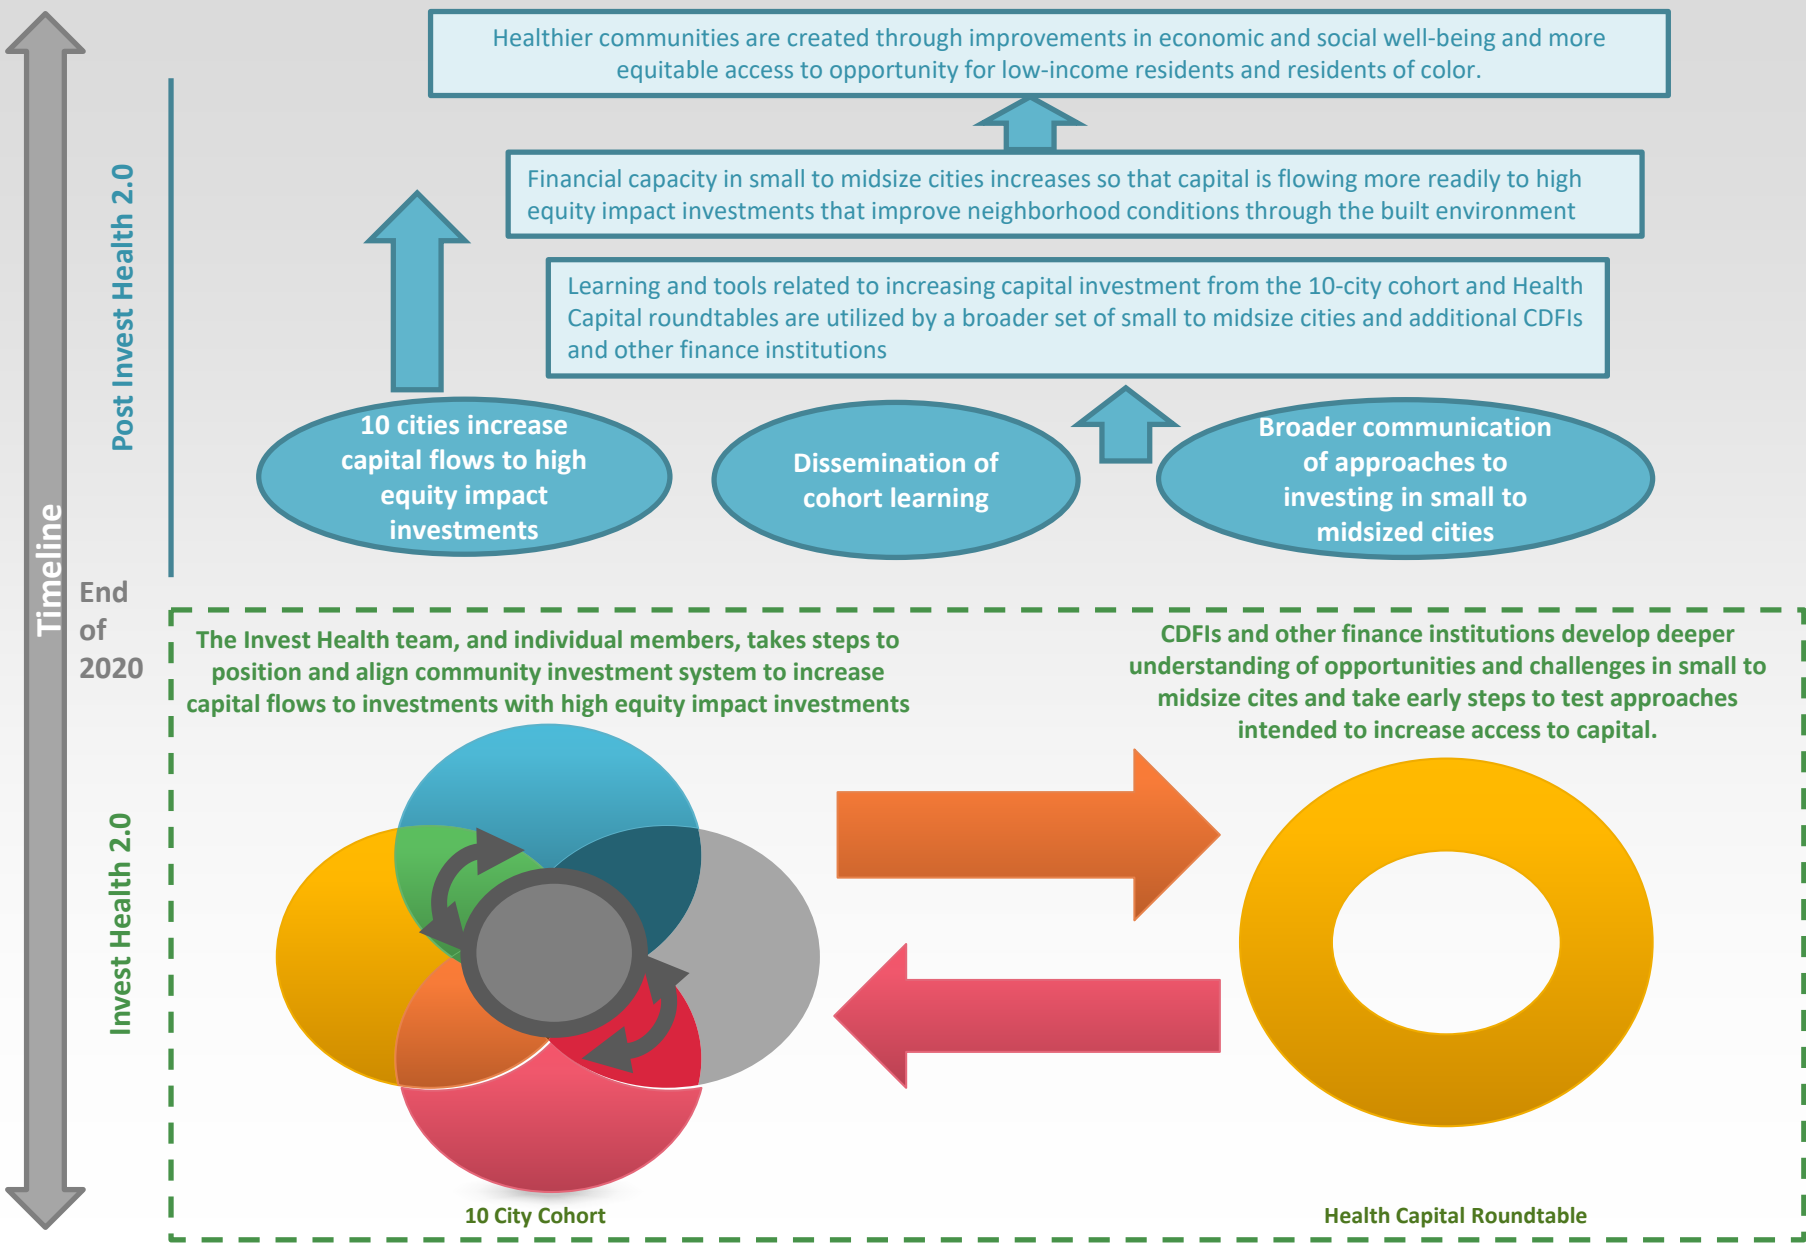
Healthier communities are created through improvements in economic and social well-being and more equitable access to opportunity for low-income residents and residents of color.

Financial capacity in small to midsize cities increases so that capital is flowing more readily to high equity impact investments that improve neighborhood conditions through the built environment

Learning and tools related to increasing capital investment from the 10-city cohort and Health Capital roundtables are utilized by a broader set of small to midsize cities and additional CDFIs and other finance institutions

Post Invest Health 2.0

10 cities increase capital flows to high equity impact investments

Dissemination of cohort learning

Broader communication of approaches to investing in small to midsized cities

Timeline

End of 2020

Invest Health 2.0

The Invest Health team, and individual members, takes steps to position and align community investment system to increase capital flows to investments with high equity impact investments

CDFIs and other finance institutions develop deeper understanding of opportunities and challenges in small to midsize cites and take early steps to test approaches intended to increase access to capital.

10 City Cohort

Health Capital Roundtable